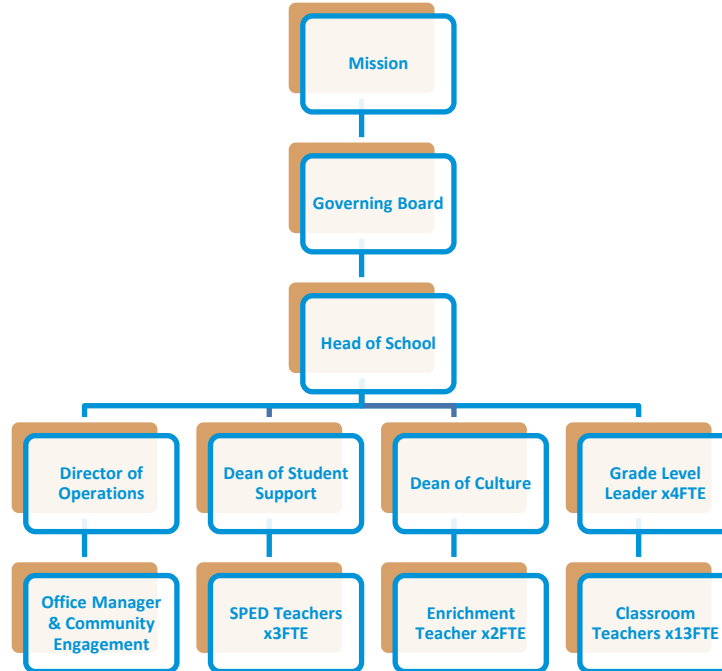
Mission

Governing Board

Head of School

Director of Operations

Dean of Student Support

Dean of Culture

Grade Level Leader x4FTE

Office Manager & Community Engagement

SPED Teachers x3FTE

Enrichment Teacher x2FTE

Classroom Teachers x13FTE